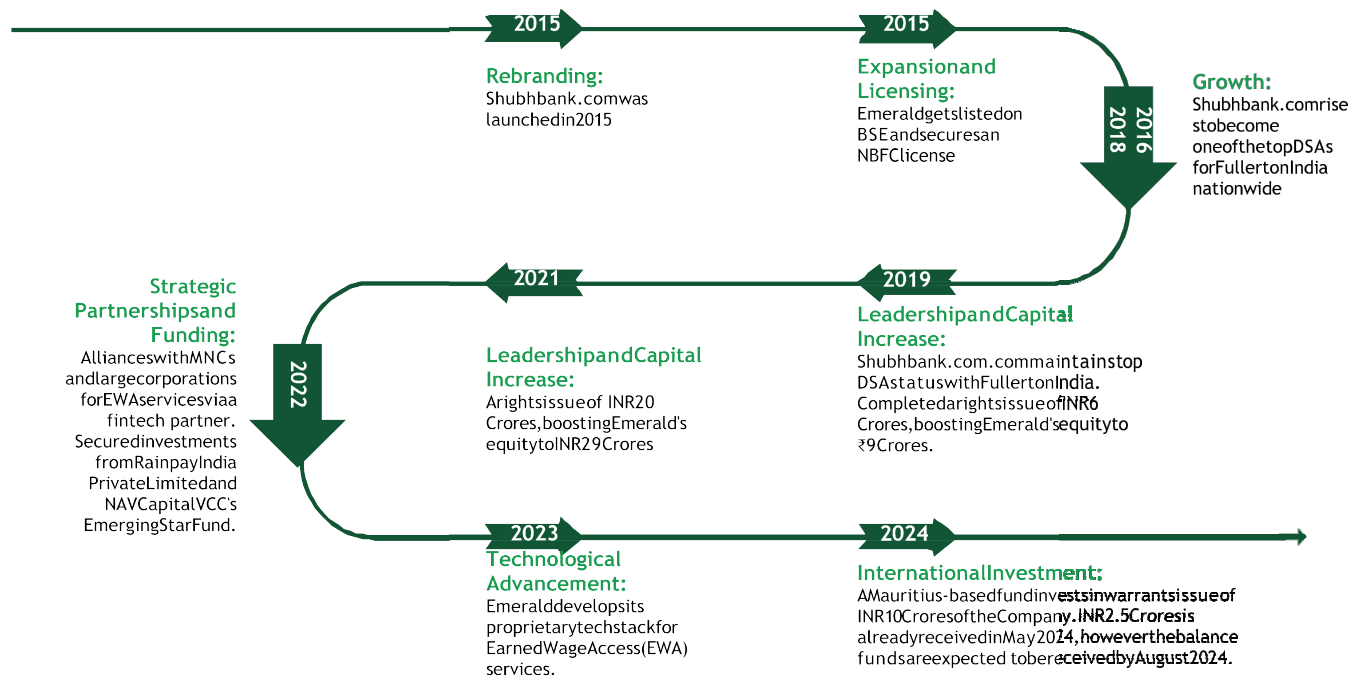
2015

Rebranding:
Shubhbank.comwas launchedin2015

2015

Expansionand Licensing:
Emeraldgetslistedon BSEandsecuresan NBFClicense

2016
2018

Growth:
Shubhbank.comrise stobecome oneofthetopDSAs forFullertonIndia nationwide

2021

2019

Strategic Partnershipsand Funding:
AllianceswithMNCs andlargecorporations forEWAservicesviaa fintech partner. Securedinvestments fromRainpayIndia PrivateLimitedand NAVCapitalVCC's EmergingStarFund.

2022

LeadershipandCapital Increase:
Arightsissueof INR20 Crores,boostingEmerald's equitytoINR29Crores

LeadershipandCapital Increase:
Shubhbank.com.commaintainstop DSAstatuswithFullertonIndia. CompletedarightsissueofINR6 Crores,boostingEmerald'sequityto ₹9Crores.

2023

Technological Advancement:
Emeralddevelopsits proprietarytechstackfor EarnedWageAccess(EWA) services.

2024

InternationalInvestment:
AMauritius-basedfundinvestsinwarrantsissueof INR10CroresoftheCompany.INR2.5Croresis alreadyreceivedinMay2024,howeverthebalance fundsareexpected tobereceivedbyAugust2024.